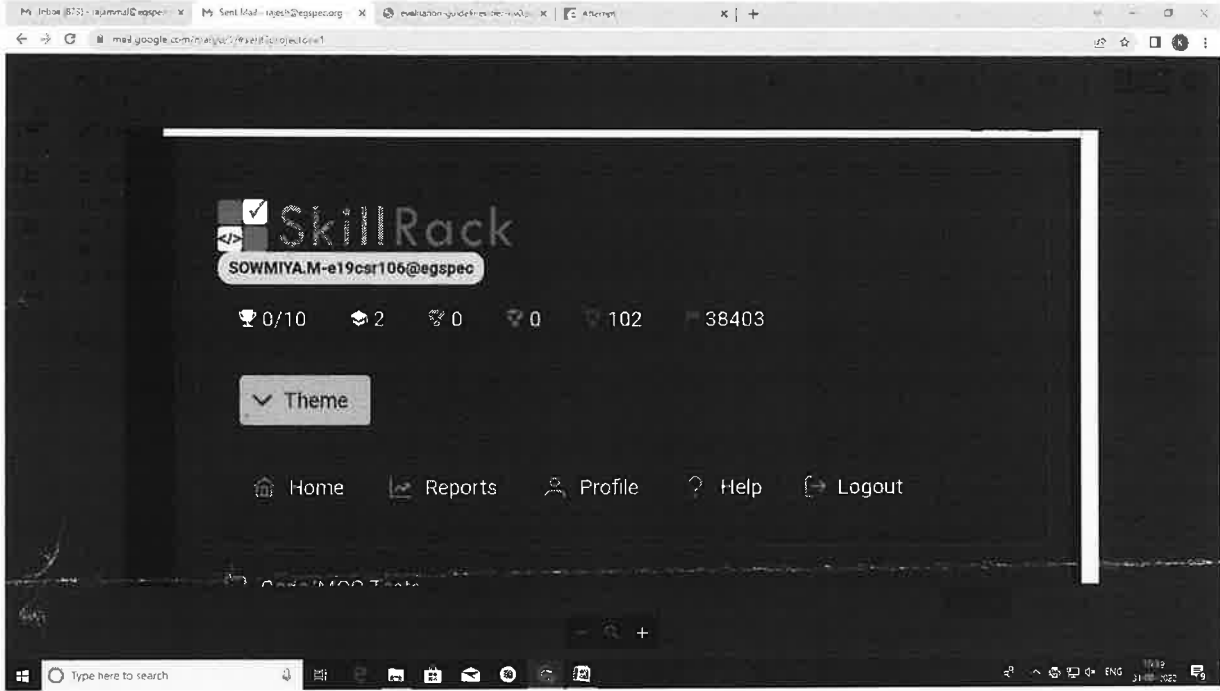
M Inbox (875) - rajammal@egspe... × M Sent Mail - rajesh@egspec.org × evaluation-guide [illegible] × Attempt × +

← → C mail.google.com/mail/u/1/#sent?projector=1

SkillRack

SOWMIYA.M-e19csr106@egspec

0/10 2 0 0 102 38403

Theme

Home Reports Profile Help Logout

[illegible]

Type here to search

ENG 31-08-2022